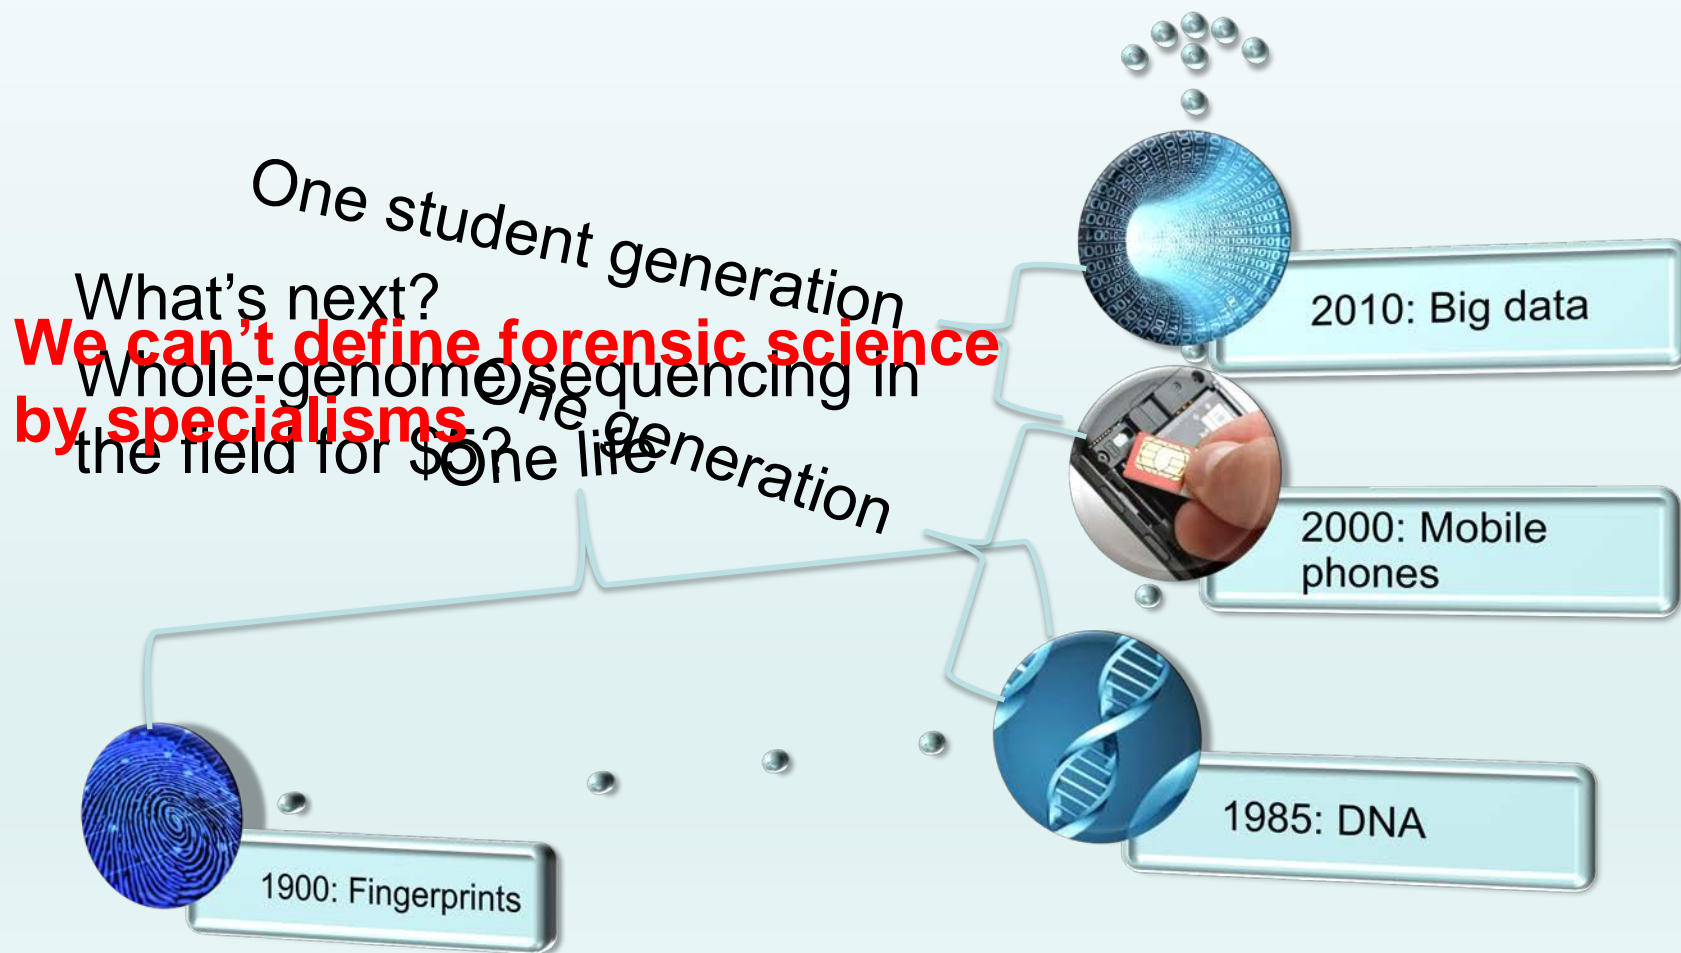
One student generation

What's next?

Whole-genome sequencing in the field for $5?

We can't define forensic science by specialisms

One generation

One life

2010: Big data

2000: Mobile phones

1985: DNA

1900: Fingerprints